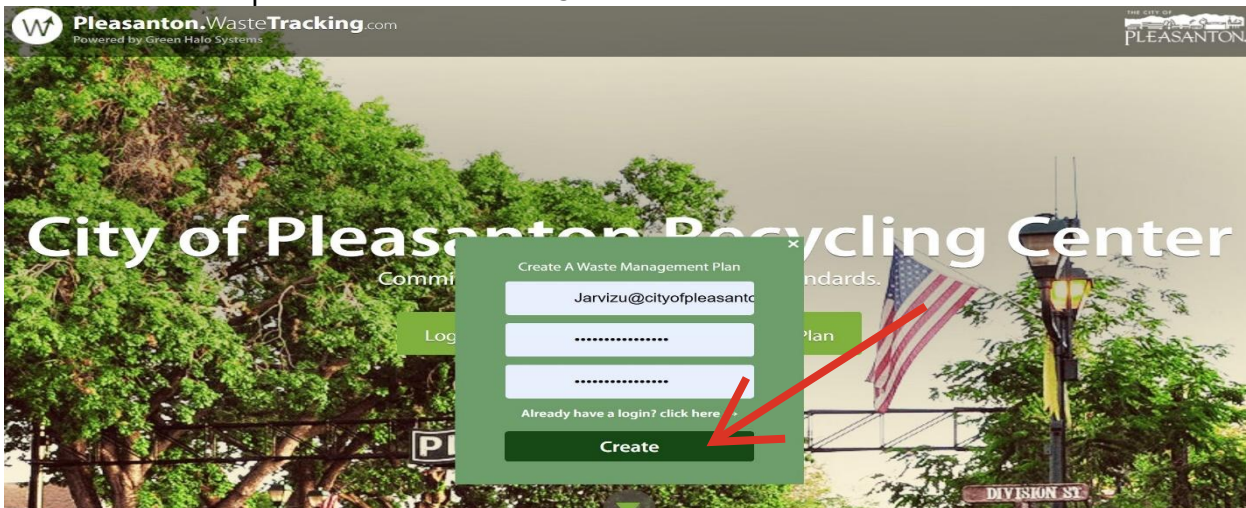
Pleasanton.WasteTracking.com
Powered by Green Halo Systems

THE CITY OF PLEASANTON

City of Pleasanton Recycling Center

Comm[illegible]ndards.

Log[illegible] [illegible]Plan

×

Create A Waste Management Plan

Jarvizu@cityofpleasant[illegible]

••••••••••••••••

••••••••••••••••

Already have a login? click here

Create

PL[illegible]

DIVISION ST